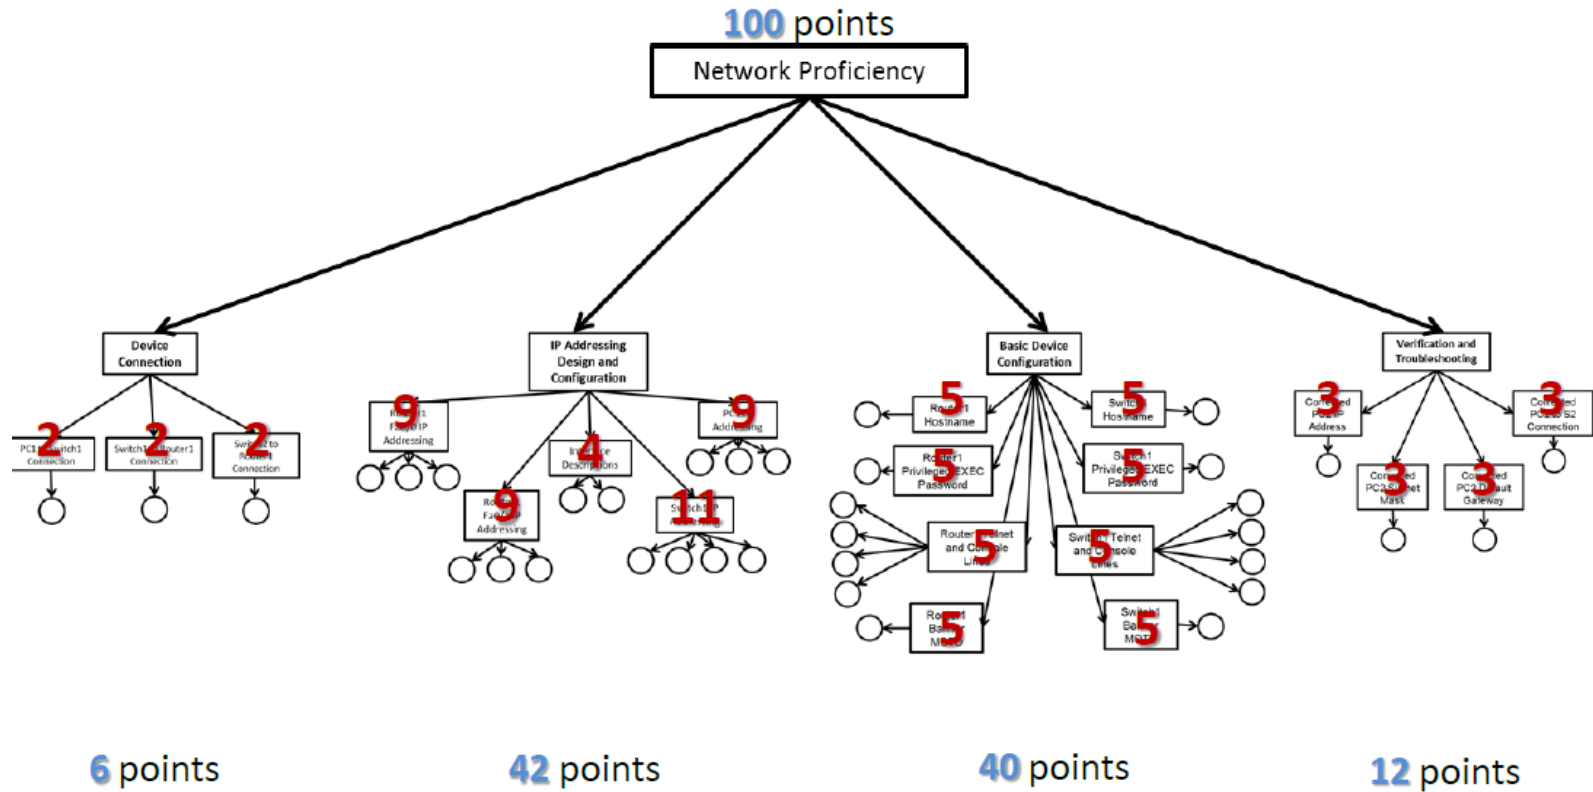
100 points

Network Proficiency

Device Connection

2 PC1 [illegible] Switch1 Connection

2 Switch1 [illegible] Router1 Connection

2 Swi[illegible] to Router1 Connection

IP Addressing Design and Configuration

9 R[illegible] Fa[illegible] IP Addressing

9 Ro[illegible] Fa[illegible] Addressing

4 In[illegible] Descriptions

11 Switch1 IP Addressing

9 PC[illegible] Addressing

Basic Device Configuration

5 Ro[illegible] Hostname

5 Ro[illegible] Privileged EXEC Password

5 Router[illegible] Telnet and Co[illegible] Lines

5 Ro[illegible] Ba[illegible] M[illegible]

5 Swit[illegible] Hostname

5 S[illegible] Privileged EXEC Password

5 Swi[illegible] Telnet and Console Lines

5 Switch1 Ba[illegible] MOT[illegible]

Verification and Troubleshooting

3 Co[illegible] P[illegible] Address

3 Co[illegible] PC2 S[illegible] Mask

3 Co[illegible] PC2 D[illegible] Gateway

3 Co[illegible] S2 Connection

6 points

42 points

40 points

12 points